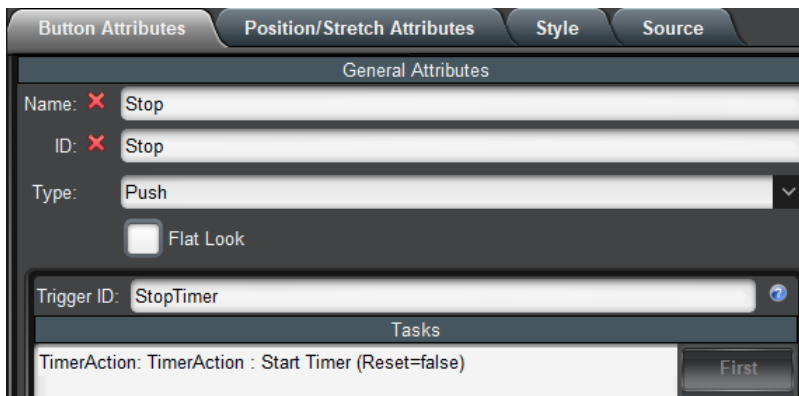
Button Attributes
Position/Stretch Attributes
Style
Source

General Attributes

Name: ✕ Stop

ID: ✕ Stop

Type: Push

Flat Look

Trigger ID: StopTimer

Tasks

TimerAction: TimerAction : Start Timer (Reset=false)

First